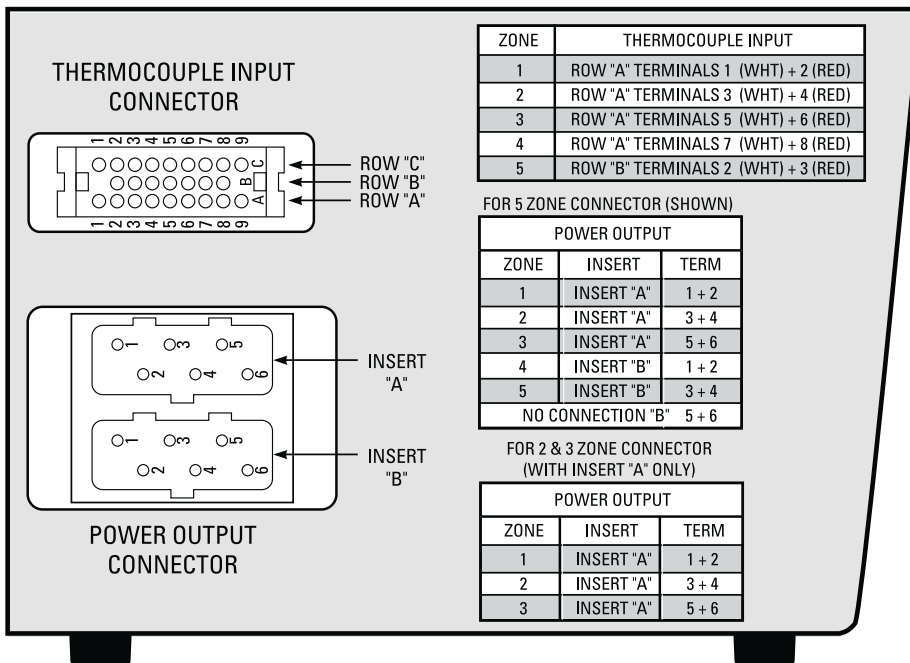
THERMOCOUPLE INPUT CONNECTOR

1 2 3 4 5 6 7 8 9
C
B
A
1 2 3 4 5 6 7 8 9

ROW "C"
ROW "B"
ROW "A"

| ZONE | THERMOCOUPLE INPUT |
|---|---|
| 1 | ROW "A" TERMINALS 1 (WHT) + 2 (RED) |
| 2 | ROW "A" TERMINALS 3 (WHT) + 4 (RED) |
| 3 | ROW "A" TERMINALS 5 (WHT) + 6 (RED) |
| 4 | ROW "A" TERMINALS 7 (WHT) + 8 (RED) |
| 5 | ROW "B" TERMINALS 2 (WHT) + 3 (RED) |

FOR 5 ZONE CONNECTOR (SHOWN)

| POWER OUTPUT | | |
|---|---|---|
| ZONE | INSERT | TERM |
| 1 | INSERT "A" | 1 + 2 |
| 2 | INSERT "A" | 3 + 4 |
| 3 | INSERT "A" | 5 + 6 |
| 4 | INSERT "B" | 1 + 2 |
| 5 | INSERT "B" | 3 + 4 |
| NO CONNECTION "B" | | 5 + 6 |

1 3 5
2 4 6
INSERT "A"

1 3 5
2 4 6
INSERT "B"

POWER OUTPUT CONNECTOR

FOR 2 & 3 ZONE CONNECTOR (WITH INSERT "A" ONLY)

| POWER OUTPUT | | |
|---|---|---|
| ZONE | INSERT | TERM |
| 1 | INSERT "A" | 1 + 2 |
| 2 | INSERT "A" | 3 + 4 |
| 3 | INSERT "A" | 5 + 6 |